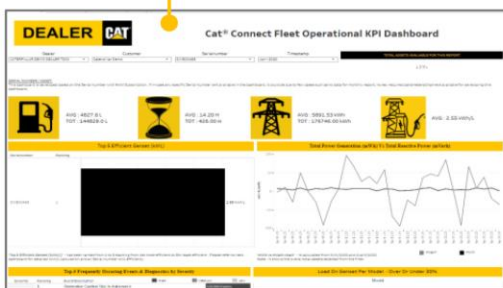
DEALER CAT

Cat® Connect Fleet Operational KPI Dashboard

Dealer
Customer
Serial number
Timeframe

Last 12 Mo

AVG: 4827.8 L
TOT: 144828.0 L

AVG: 14.20 H
TOT: 426.00 H

AVG: 5891.53 kWh
TOT: 176746.00 kWh

AVG: 2.53 kWh/L

Top 5 Efficient Gensets (kWh/L)

Total Power Generation (kWh) Vs Total Reactive Power (kVArh)

Top 5 Frequently Occurring Events & Diagnostics by Severity

Load On Genset Per Model - Over Or Under 30%